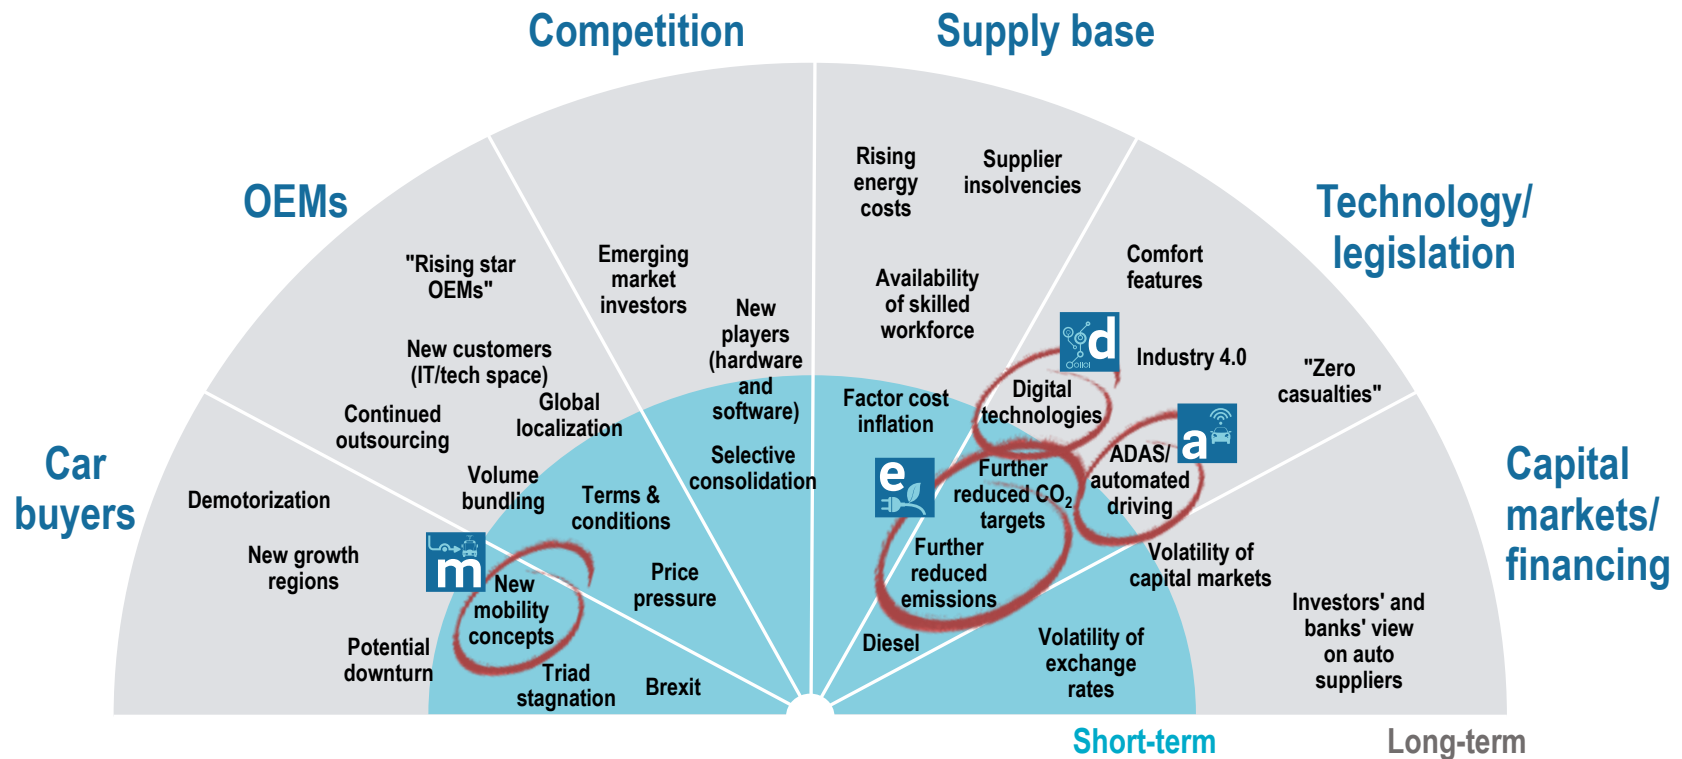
Competition

Supply base

OEMs

Technology/ legislation

Car buyers

Capital markets/ financing

Rising energy costs

Supplier insolvencies

"Rising star OEMs"

Emerging market investors

New players (hardware and software)

Availability of skilled workforce

Comfort features

New customers (IT/tech space)

d

Industry 4.0

"Zero casualties"

Continued outsourcing

Global localization

Factor cost inflation

Digital technologies

Selective consolidation

ADAS/ automated driving

a

Volume bundling

Terms & conditions

e

Further reduced $CO_2$ targets

Demotorization

New growth regions

m

New mobility concepts

Price pressure

Further reduced emissions

Volatility of capital markets

Investors' and banks' view on auto suppliers

Potential downturn

Triad stagnation

Brexit

Diesel

Volatility of exchange rates

Short-term

Long-term